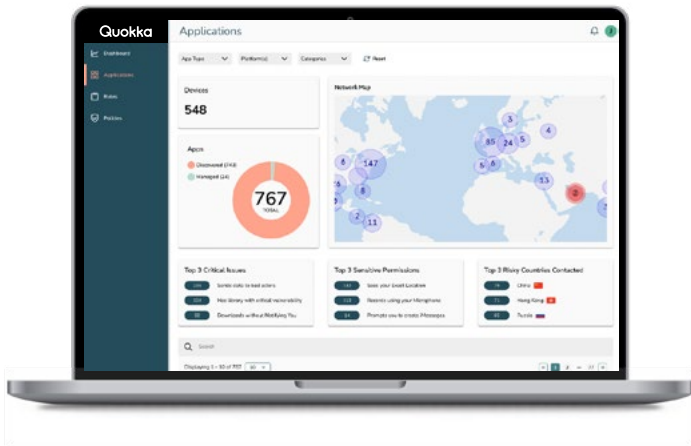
Quokka
Applications
Dashboard
Applications
Rules
Policies
App Type
Platform(s)
Categories
Reset
Devices
548
Apps
Discovered (743)
Managed (24)
767
TOTAL
Network Map
3
35
24
5
147
6
6
8
13
2
2
11
Top 3 Critical Issues
Sends data to bad actors
Has library with critical vulnerability
Downloads without Notifying You
Top 3 Sensitive Permissions
Uses your Exact Location
Records using your Microphone
Prompts you to create Messages
Top 3 Risky Countries Contacted
China
Hong Kong
Russia
Search
Displaying 1 - 10 of 767